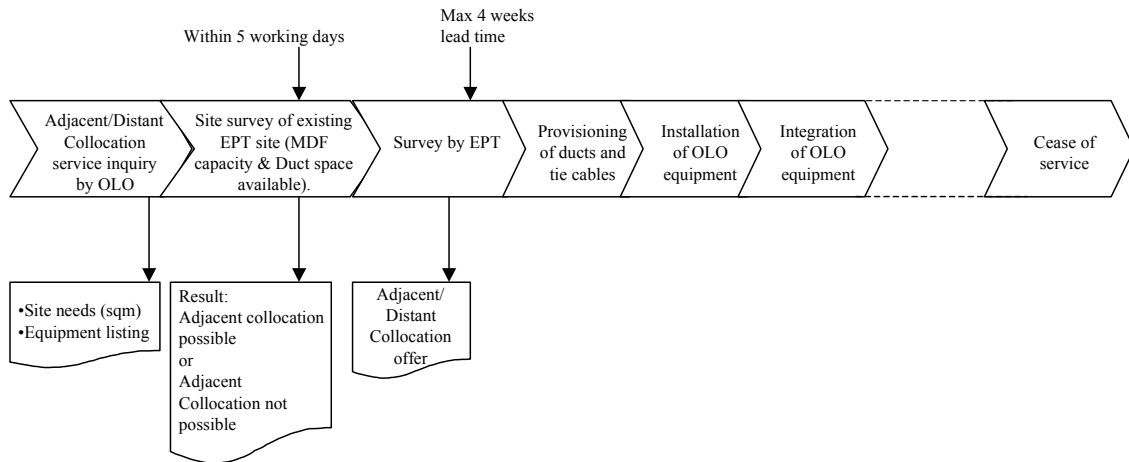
Within 5 working days

Max 4 weeks lead time

Adjacent/Distant Collocation service inquiry by OLO

Site survey of existing EPT site (MDF capacity & Duct space available).

Survey by EPT

Provisioning of ducts and tie cables

Installation of OLO equipment

Integration of OLO equipment

Cease of service

•Site needs (sqm)
•Equipment listing

Result:
Adjacent collocation possible
or
Adjacent Collocation not possible

Adjacent/ Distant Collocation offer